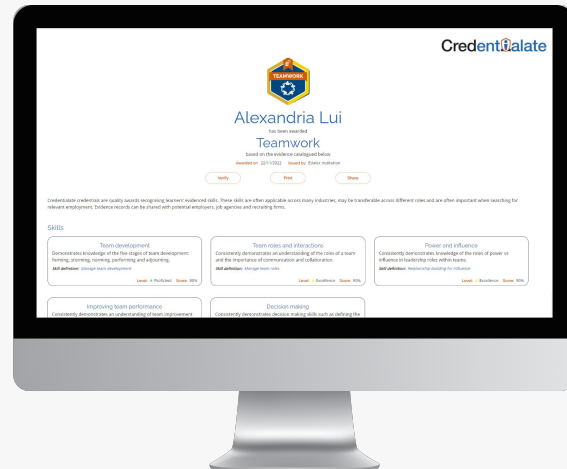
Credentialate

TEAMWORK

Alexandria Lui

has been awarded

Teamwork

based on the evidence catalogued below

Awarded on: 22/11/2022 Issued by: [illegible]

Verify Print Share

Credentialate credentials are quality awards recognising learners' evidenced skills. These skills are often applicable across many industries, may be transferable across different roles and are often important when searching for relevant employment. Evidence records can be shared with potential employers, job agencies and recruiting firms.

Skills

Team development
Demonstrates knowledge of the five stages of team development: forming, storming, norming, performing and adjourning.
Skill definition: Manage team development
Level: Proficient Score: 80%

Team roles and interactions
Consistently demonstrates an understanding of the roles of a team and the importance of communication and collaboration.
Skill definition: Manage team roles
Level: Excellence Score: 95%

Power and influence
Consistently demonstrates knowledge of the roles of power vs influence in leadership roles within teams.
Skill definition: Relationship building for influence
Level: Excellence Score: 90%

Improving team performance
Consistently demonstrates an understanding of team improvement

Decision making
Consistently demonstrates decision making skills such as defining the